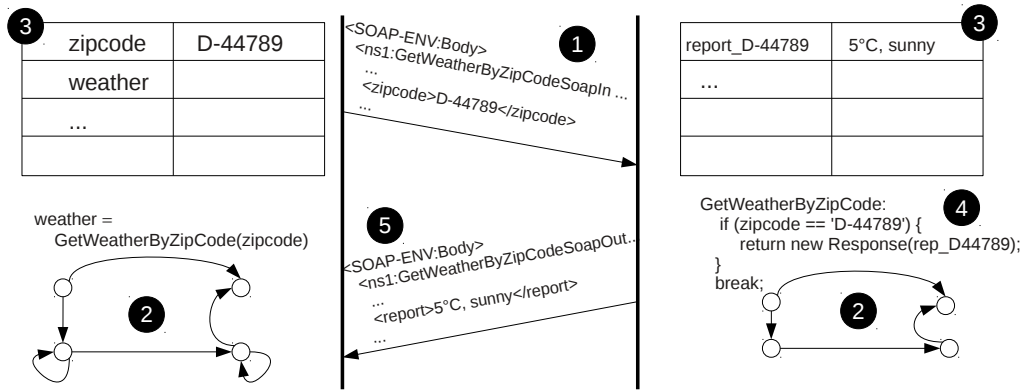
3

| zipcode | D-44789 |
|---|---|
| weather | |
| ... | |
| | |

weather = GetWeatherByZipCode(zipcode)

2

<SOAP-ENV:Body>
<ns1:GetWeatherByZipCodeSoapIn ...
...
<zipcode>D-44789</zipcode>
...

1

5

<SOAP-ENV:Body>
<ns1:GetWeatherByZipCodeSoapOut...
...
<report>5°C, sunny</report>
...

3

| report_D-44789 | 5°C, sunny |
|---|---|
| ... | |
| | |
| | |

GetWeatherByZipCode:
if (zipcode == 'D-44789') {
return new Response(rep_D44789);
}
break;

4

2